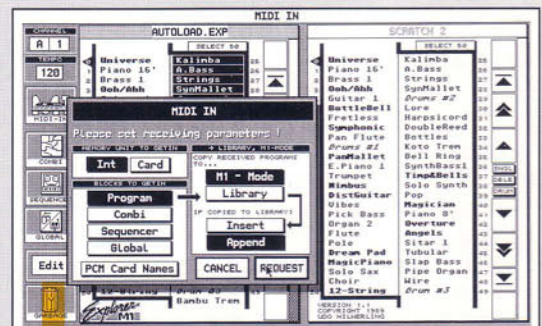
MIDI IN

CHANNEL
A 1
TEMPO
120

AUTOLOAD.EXP
SELECT 50
Universe
Piano 16'
Brass 1
Ooh/Ahh
Kalimba
A.Bass
Strings
SynMallet

MIDI IN
Please set receiving parameters !

MEMORY UNIT TO GETIN
Int
Card

BLOCKS TO GETIN
Program
Combi
Sequencer
Global
PCM Card Names

LIBRARY, M1-MODE
COPY RECEIVED PROGRAMS TO...
M1 - Mode
Library
IF COPIED TO LIBRARY:
Insert
Append

CANCEL
REQUEST

12-String
Bambu Trem

COMBI
SEQUENCE
GLOBAL
Edit
GARBAGE

SCRATCH 2
SELECT 50
Universe
Piano 16'
Brass 1
Ooh/Ahh
Guitar 1
BattleBell
Fretless
Symphonic
Pan Flute
Drums #1
PanMallet
E.Piano 1
Trumpet
Nimbus
DistGuitar
Vibes
Pick Bass
Organ 2
Pole
Dream Pad
MagicPiano
Solo Sax
Choir
12-String
Kalimba
A.Bass
Strings
SynMallet
Drums #2
Lore
Harpsicord
DoubleReed
Bottles
Koto Trem
Bell Ring
SynthBass1
Timp&Bells
Solo Synth
Pop
Magician
Piano 8'
Overture
Angels
Sitar 1
Tubular
Slap Bass
Pipe Organ
Wire
Drum #3

VERSION 1.1
COPYRIGHT 1989
UDO MIHMERLING